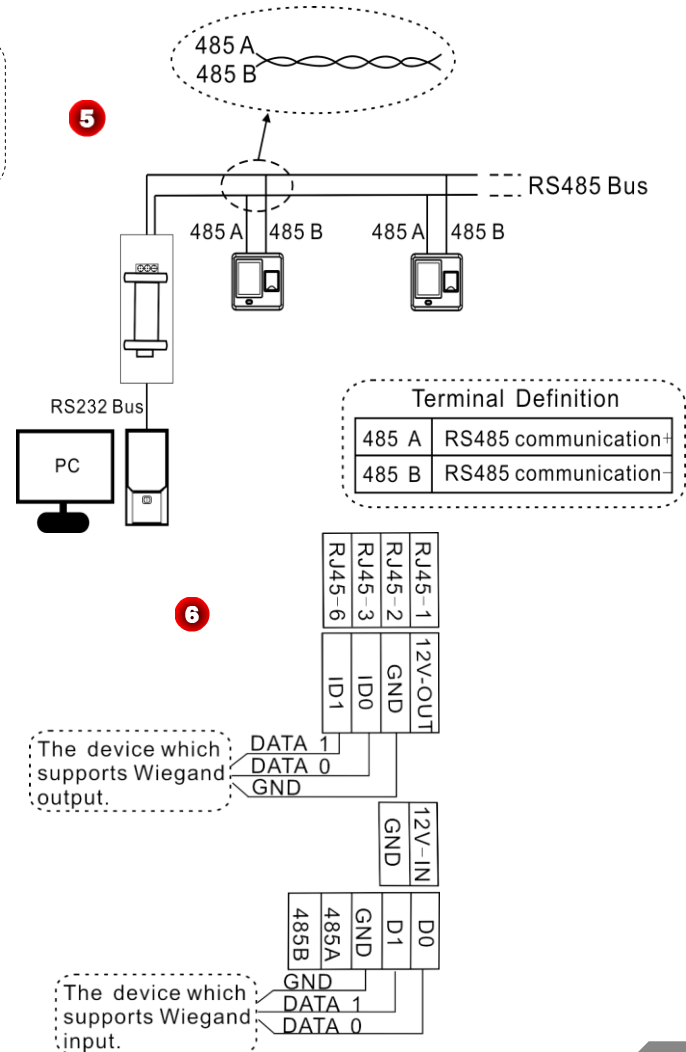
485 A
485 B

5

RS485 Bus

485 A 485 B

485 A 485 B

RS232 Bus

PC

Terminal Definition

| 485 A | RS485 communication+ |
|---|---|
| 485 B | RS485 communication− |

6

RJ45-6 RJ45-3 RJ45-2 RJ45-1

ID1 ID0 GND 12V-OUT

The device which supports Wiegand output.

DATA 1
DATA 0
GND

GND 12V-IN

485B 485A GND D1 D0

The device which supports Wiegand input.

GND
DATA 1
DATA 0